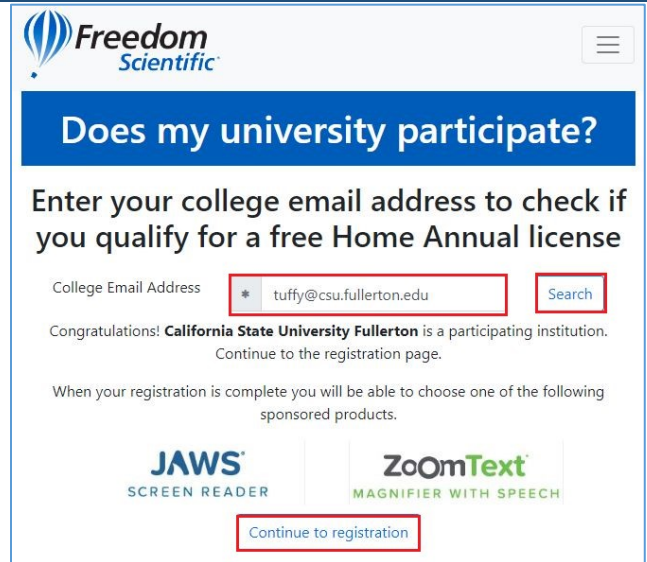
Freedom Scientific

Does my university participate?

Enter your college email address to check if you qualify for a free Home Annual license

College Email Address
*
tuffy@csu.fullerton.edu
Search

Congratulations! **California State University Fullerton** is a participating institution. Continue to the registration page.

When your registration is complete you will be able to choose one of the following sponsored products.

JAWS
SCREEN READER

ZoomText
MAGNIFIER WITH SPEECH

Continue to registration